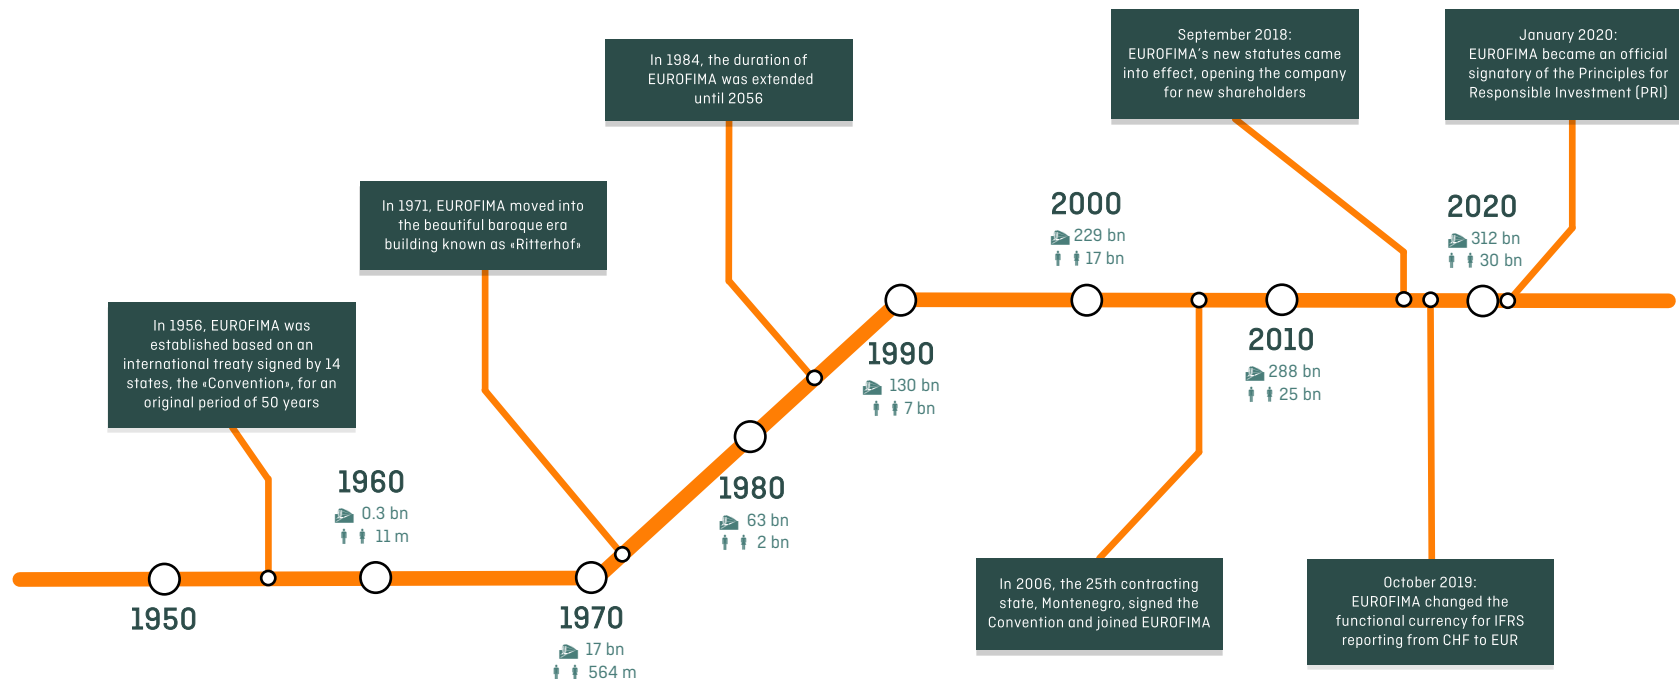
In 1984, the duration of EUROFIMA was extended until 2056

September 2018: EUROFIMA's new statutes came into effect, opening the company for new shareholders

January 2020: EUROFIMA became an official signatory of the Principles for Responsible Investment (PRI)

In 1971, EUROFIMA moved into the beautiful baroque era building known as «Ritterhof»

2000
229 bn
17 bn

2020
312 bn
30 bn

In 1956, EUROFIMA was established based on an international treaty signed by 14 states, the «Convention», for an original period of 50 years

1990
130 bn
7 bn

2010
288 bn
25 bn

1960
0.3 bn
11 m

1980
63 bn
2 bn

1950

1970
17 bn
564 m

In 2006, the 25th contracting state, Montenegro, signed the Convention and joined EUROFIMA

October 2019: EUROFIMA changed the functional currency for IFRS reporting from CHF to EUR